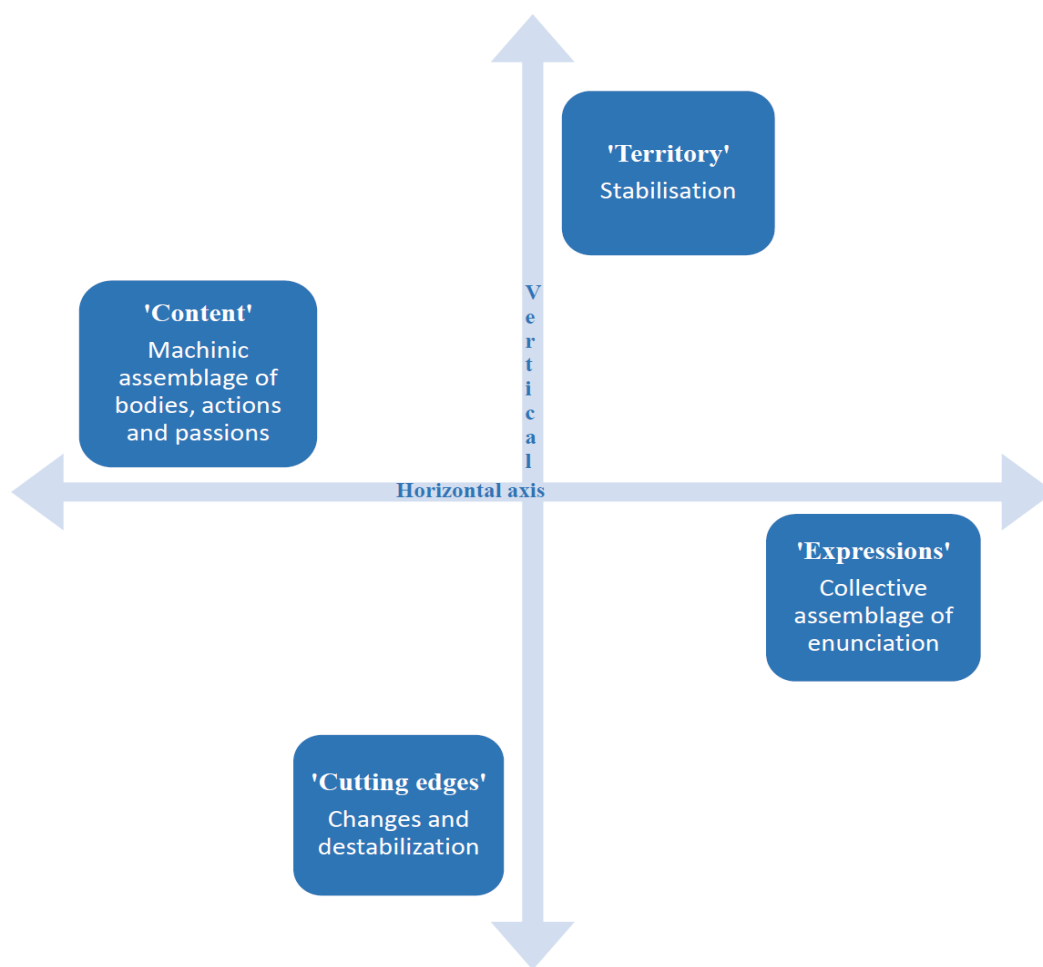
'Territory'
Stabilisation

'Content'
Machinic assemblage of bodies, actions and passions

Vertical

Horizontal axis

'Expressions'
Collective assemblage of enunciation

'Cutting edges'
Changes and destabilization